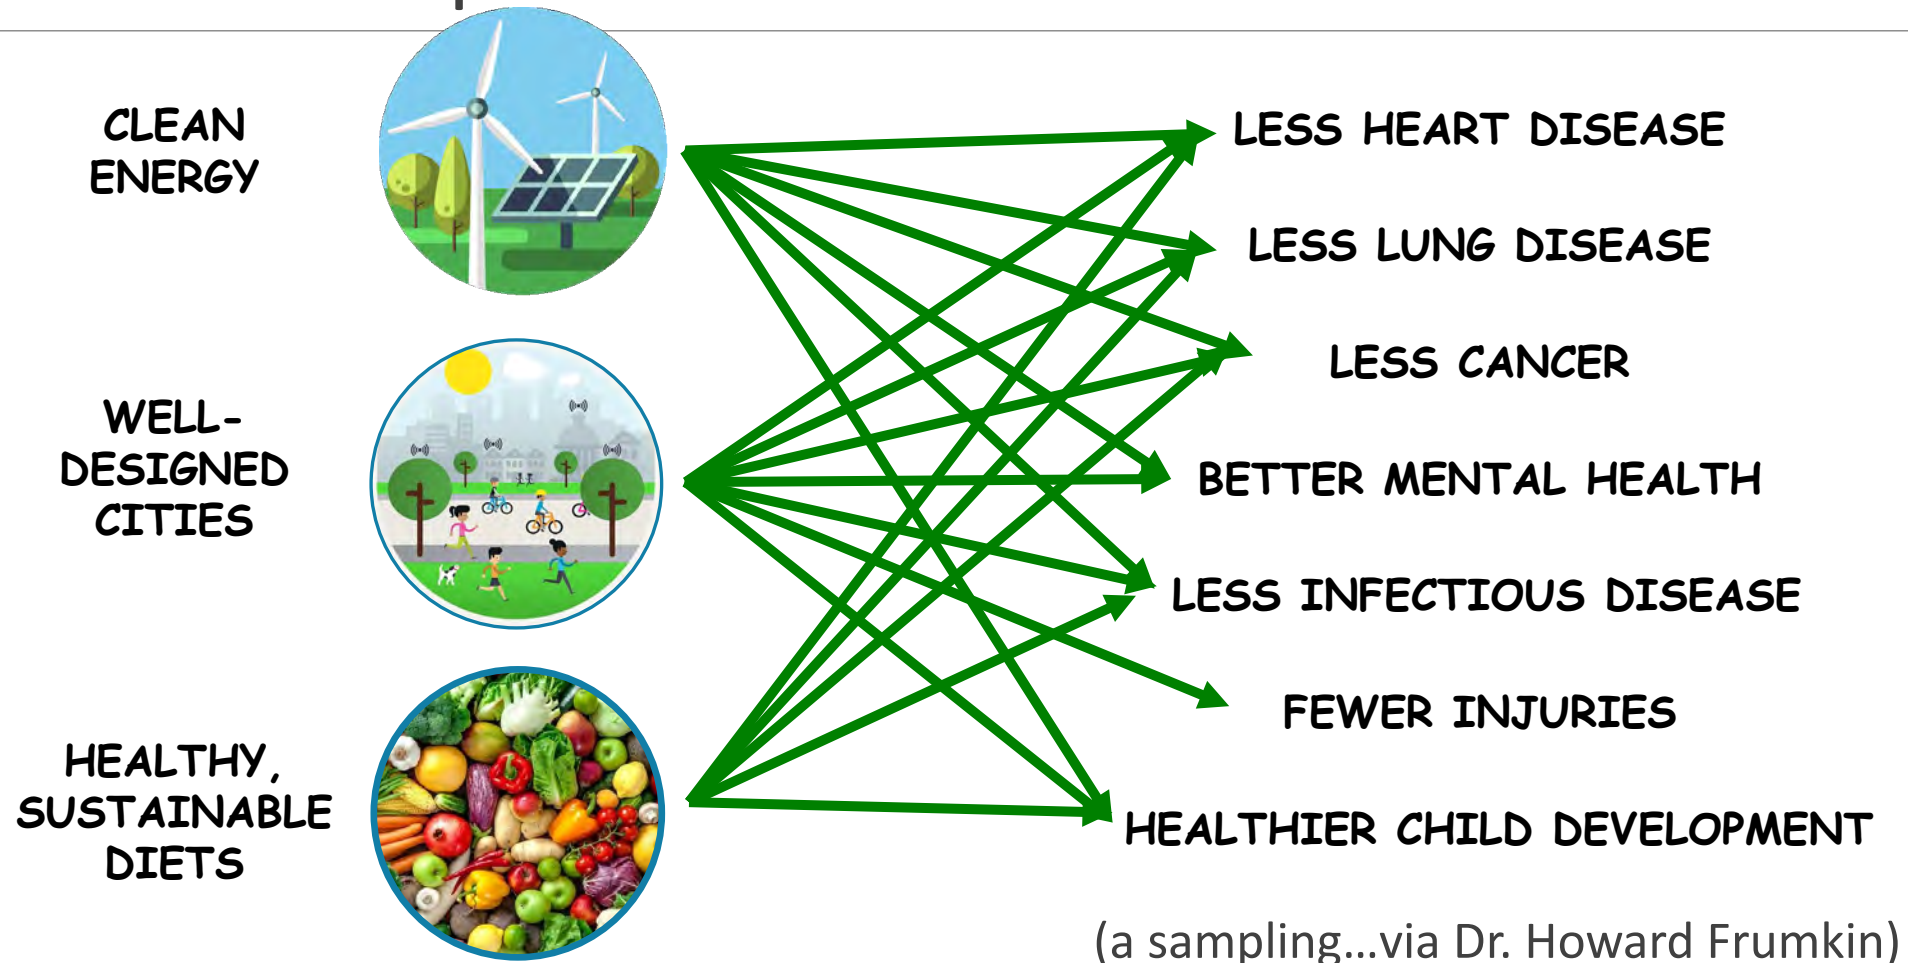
CLEAN ENERGY

WELL-DESIGNED CITIES

HEALTHY, SUSTAINABLE DIETS

LESS HEART DISEASE

LESS LUNG DISEASE

LESS CANCER

BETTER MENTAL HEALTH

LESS INFECTIOUS DISEASE

FEWER INJURIES

HEALTHIER CHILD DEVELOPMENT

(a sampling...via Dr. Howard Frumkin)